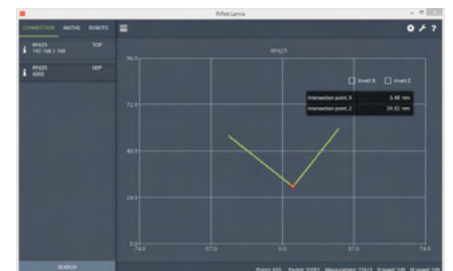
Riftek Lenica

CONNECTION MATHS ROBOTS

RF625 TCP
192.168.1.150

RF625 UDP
6003

RF625

96.0

72.0

48.0

24.0

0.0

Invert X

Invert Z

Intersection point, X 5.48 mm

Intersection point, Z 29.92 mm

-74.0

-37.0

0.0

37.0

74.0

SEARCH

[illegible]